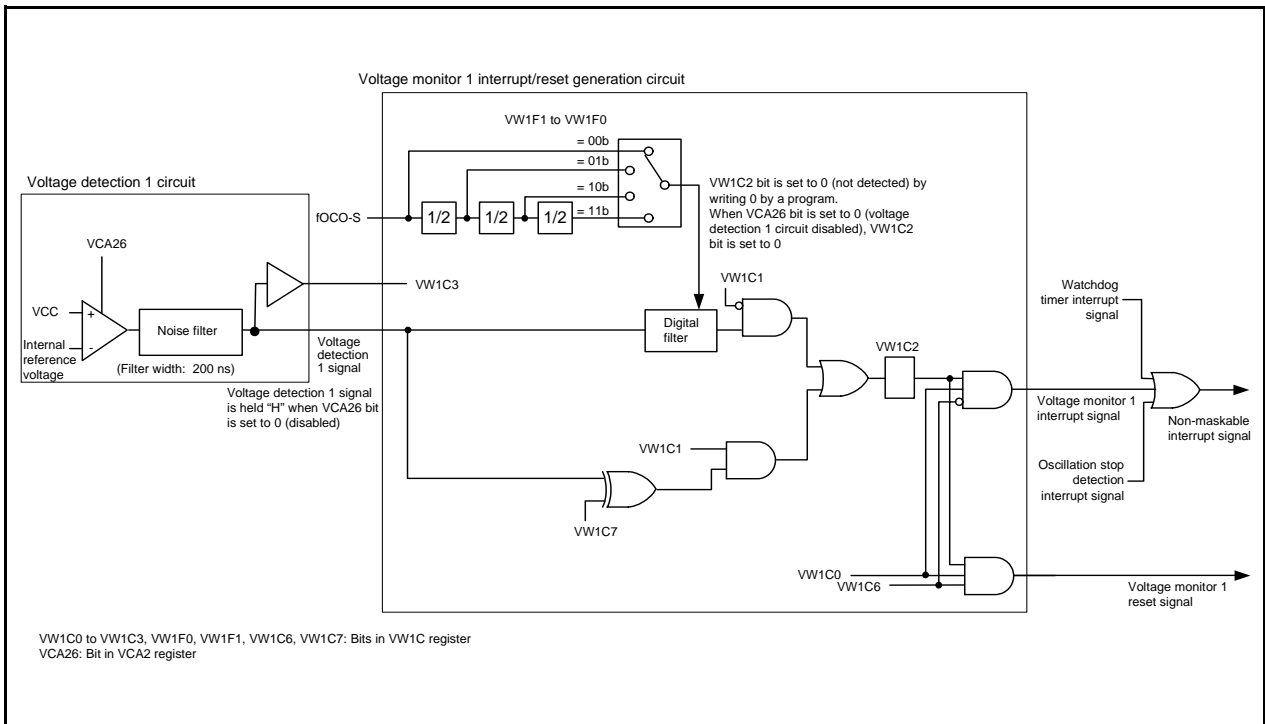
Voltage monitor 1 interrupt/reset generation circuit

VW1F1 to VW1F0

= 00b
= 01b
= 10b
= 11b

Voltage detection 1 circuit

fOCO-S

1/2
1/2
1/2

VW1C2 bit is set to 0 (not detected) by writing 0 by a program. When VCA26 bit is set to 0 (voltage detection 1 circuit disabled), VW1C2 bit is set to 0

VCA26

VCC
+
-
Internal reference voltage

Noise filter

(Filter width: 200 ns)

VW1C3

Voltage detection 1 signal

Voltage detection 1 signal is held "H" when VCA26 bit is set to 0 (disabled)

VW1C1

Digital filter

VW1C2

Watchdog timer interrupt signal

Voltage monitor 1 interrupt signal

Non-maskable interrupt signal

Oscillation stop detection interrupt signal

VW1C1

VW1C7

VW1C0
VW1C6

Voltage monitor 1 reset signal

VW1C0 to VW1C3, VW1F0, VW1F1, VW1C6, VW1C7: Bits in VW1C register
VCA26: Bit in VCA2 register